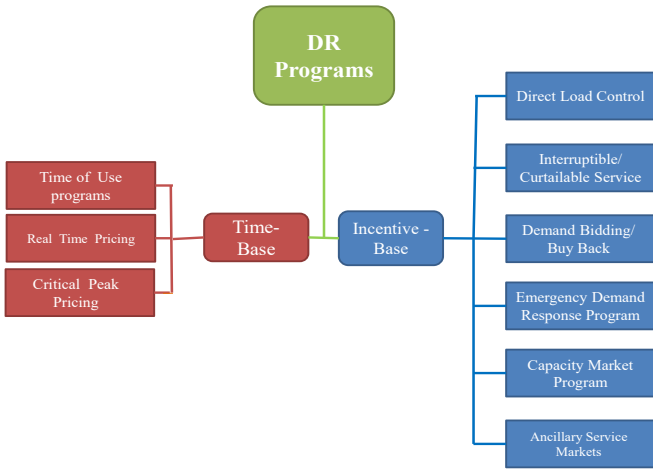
DR Programs

Time of Use programs

Real Time Pricing

Critical Peak Pricing

Time-Base

Incentive - Base

Direct Load Control

Interruptible/ Curtailable Service

Demand Bidding/ Buy Back

Emergency Demand Response Program

Capacity Market Program

Ancillary Service Markets